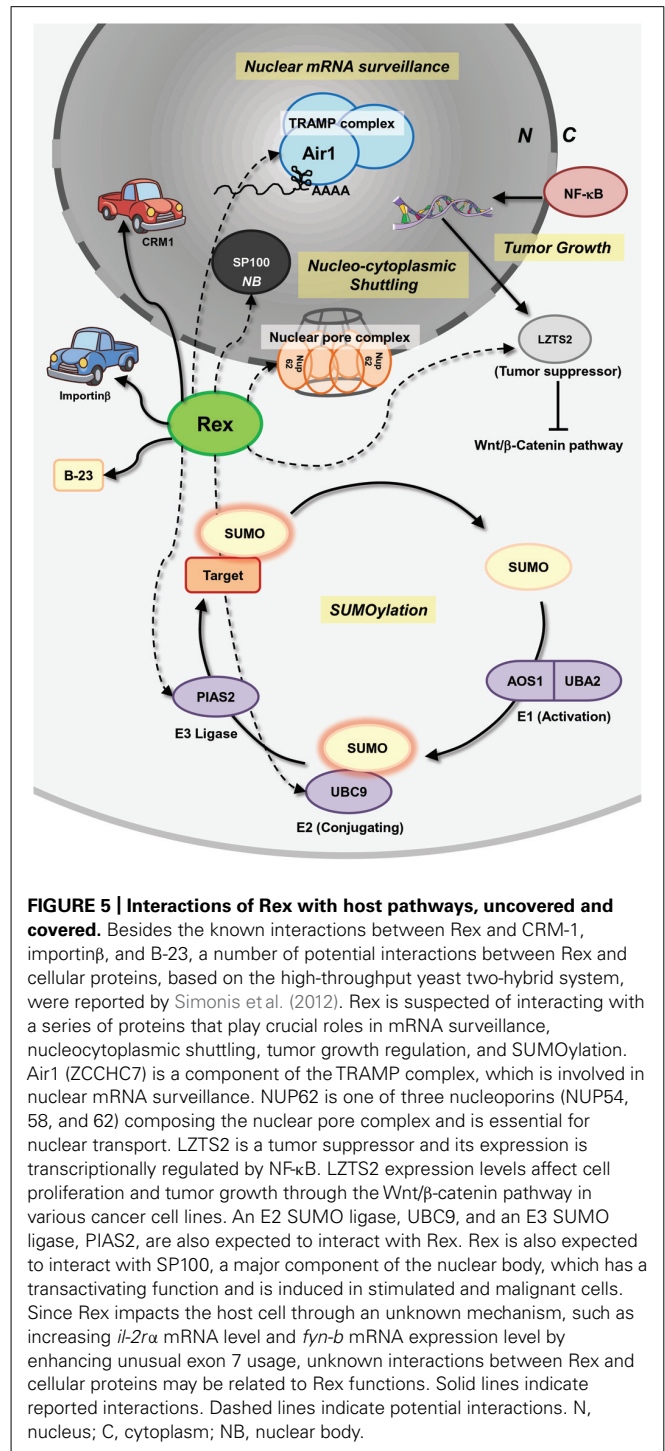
Nuclear mRNA surveillance

TRAMP complex

Air1

AAAA

N

C

NF-κB

CRM1

SP100

NB

Nucleo-cytoplasmic Shuttling

Tumor Growth

Nuclear pore complex

Nup 62

Nup 62

LZTS2

(Tumor suppressor)

Importinβ

Rex

Wnt/β-Catenin pathway

B-23

SUMO

SUMO

Target

SUMOylation

AOS1

UBA2

E1 (Activation)

PIAS2

E3 Ligase

SUMO

UBC9

E2 (Conjugating)

**FIGURE 5 | Interactions of Rex with host pathways, uncovered and covered.** Besides the known interactions between Rex and CRM-1, importinβ, and B-23, a number of potential interactions between Rex and cellular proteins, based on the high-throughput yeast two-hybrid system, were reported by Simonis et al. (2012). Rex is suspected of interacting with a series of proteins that play crucial roles in mRNA surveillance, nucleocytoplasmic shuttling, tumor growth regulation, and SUMOylation. Air1 (ZCCHC7) is a component of the TRAMP complex, which is involved in nuclear mRNA surveillance. NUP62 is one of three nucleoporins (NUP54, 58, and 62) composing the nuclear pore complex and is essential for nuclear transport. LZTS2 is a tumor suppressor and its expression is transcriptionally regulated by NF-κB. LZTS2 expression levels affect cell proliferation and tumor growth through the Wnt/β-catenin pathway in various cancer cell lines. An E2 SUMO ligase, UBC9, and an E3 SUMO ligase, PIAS2, are also expected to interact with Rex. Rex is also expected to interact with SP100, a major component of the nuclear body, which has a transactivating function and is induced in stimulated and malignant cells. Since Rex impacts the host cell through an unknown mechanism, such as increasing *il-2rα* mRNA level and *fyn-b* mRNA expression level by enhancing unusual exon 7 usage, unknown interactions between Rex and cellular proteins may be related to Rex functions. Solid lines indicate reported interactions. Dashed lines indicate potential interactions. N, nucleus; C, cytoplasm; NB, nuclear body.